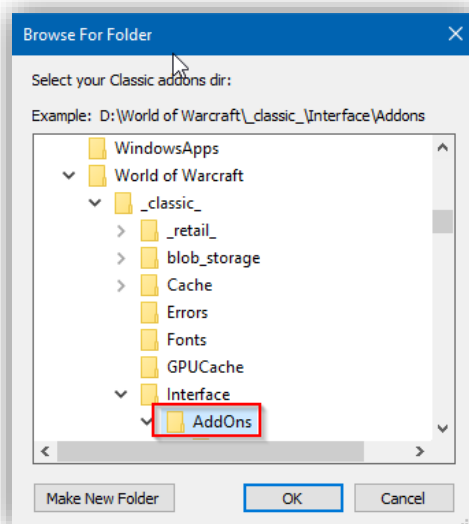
Browse For Folder

Select your Classic addons dir:

Example: D:\World of Warcraft\_classic_\Interface\Addons

WindowsApps
World of Warcraft
_classic_
_retail_
blob_storage
Cache
Errors
Fonts
GPUCache
Interface
AddOns

Make New Folder
OK
Cancel